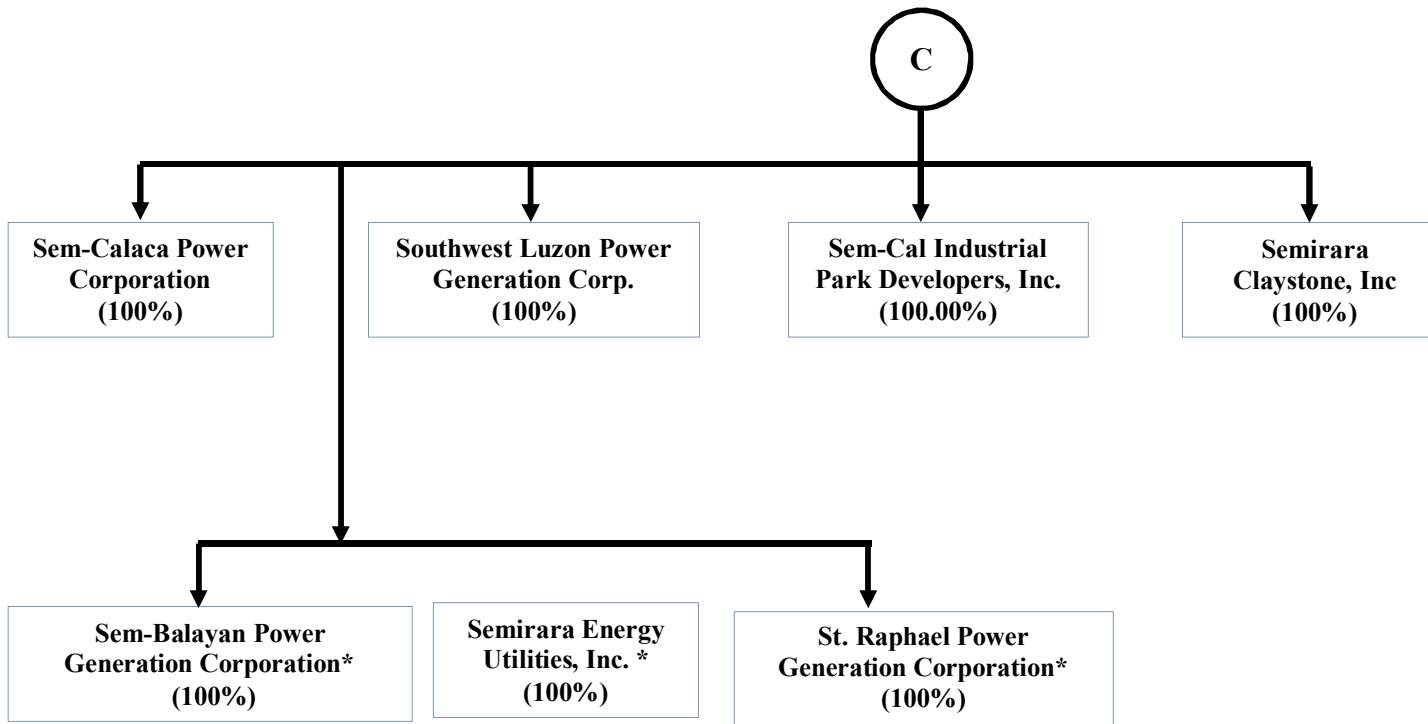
C

Sem-Calaca Power Corporation (100%)

Southwest Luzon Power Generation Corp. (100%)

Sem-Cal Industrial Park Developers, Inc. (100.00%)

Semirara Claystone, Inc (100%)

Sem-Balayan Power Generation Corporation* (100%)

Semirara Energy Utilities, Inc. * (100%)

St. Raphael Power Generation Corporation* (100%)